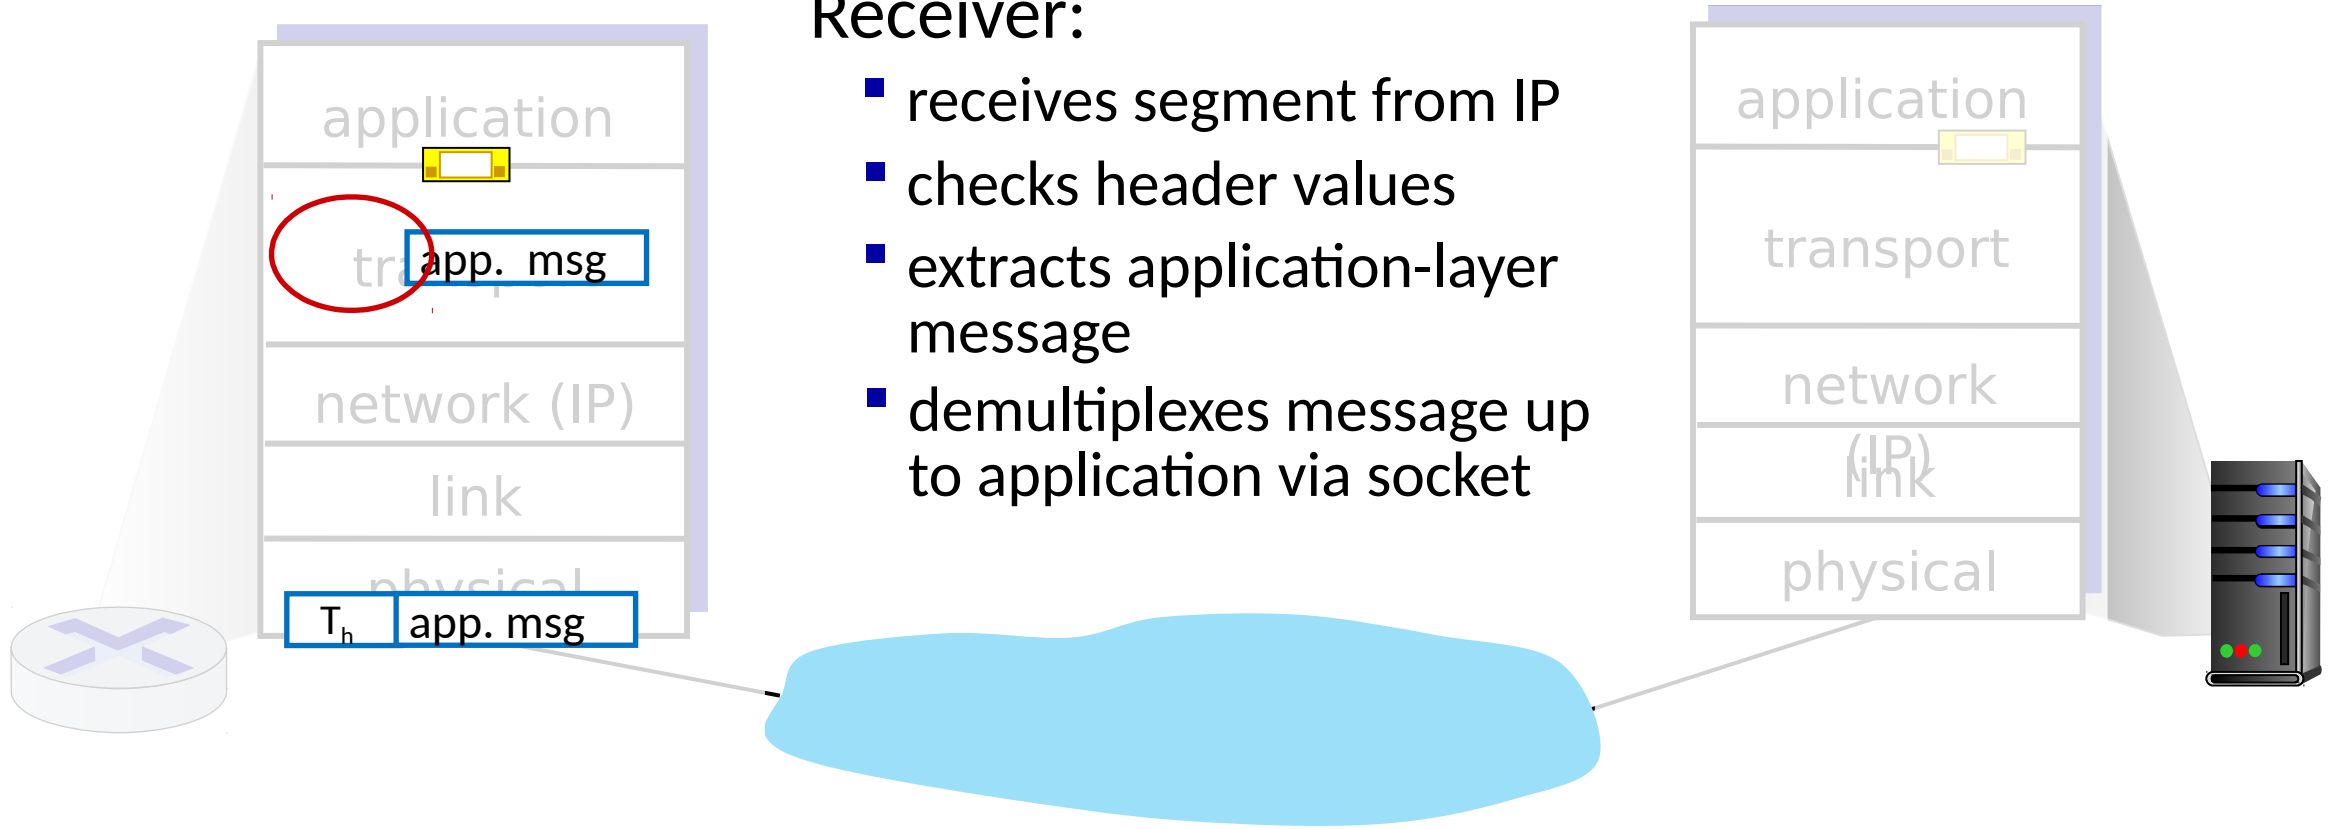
application

tr

app. msg

network (IP)

link

physical

$T_h$ app. msg

Receiver:

- receives segment from IP
- checks header values
- extracts application-layer message
- demultiplexes message up to application via socket

application

transport

network (IP)

link

physical